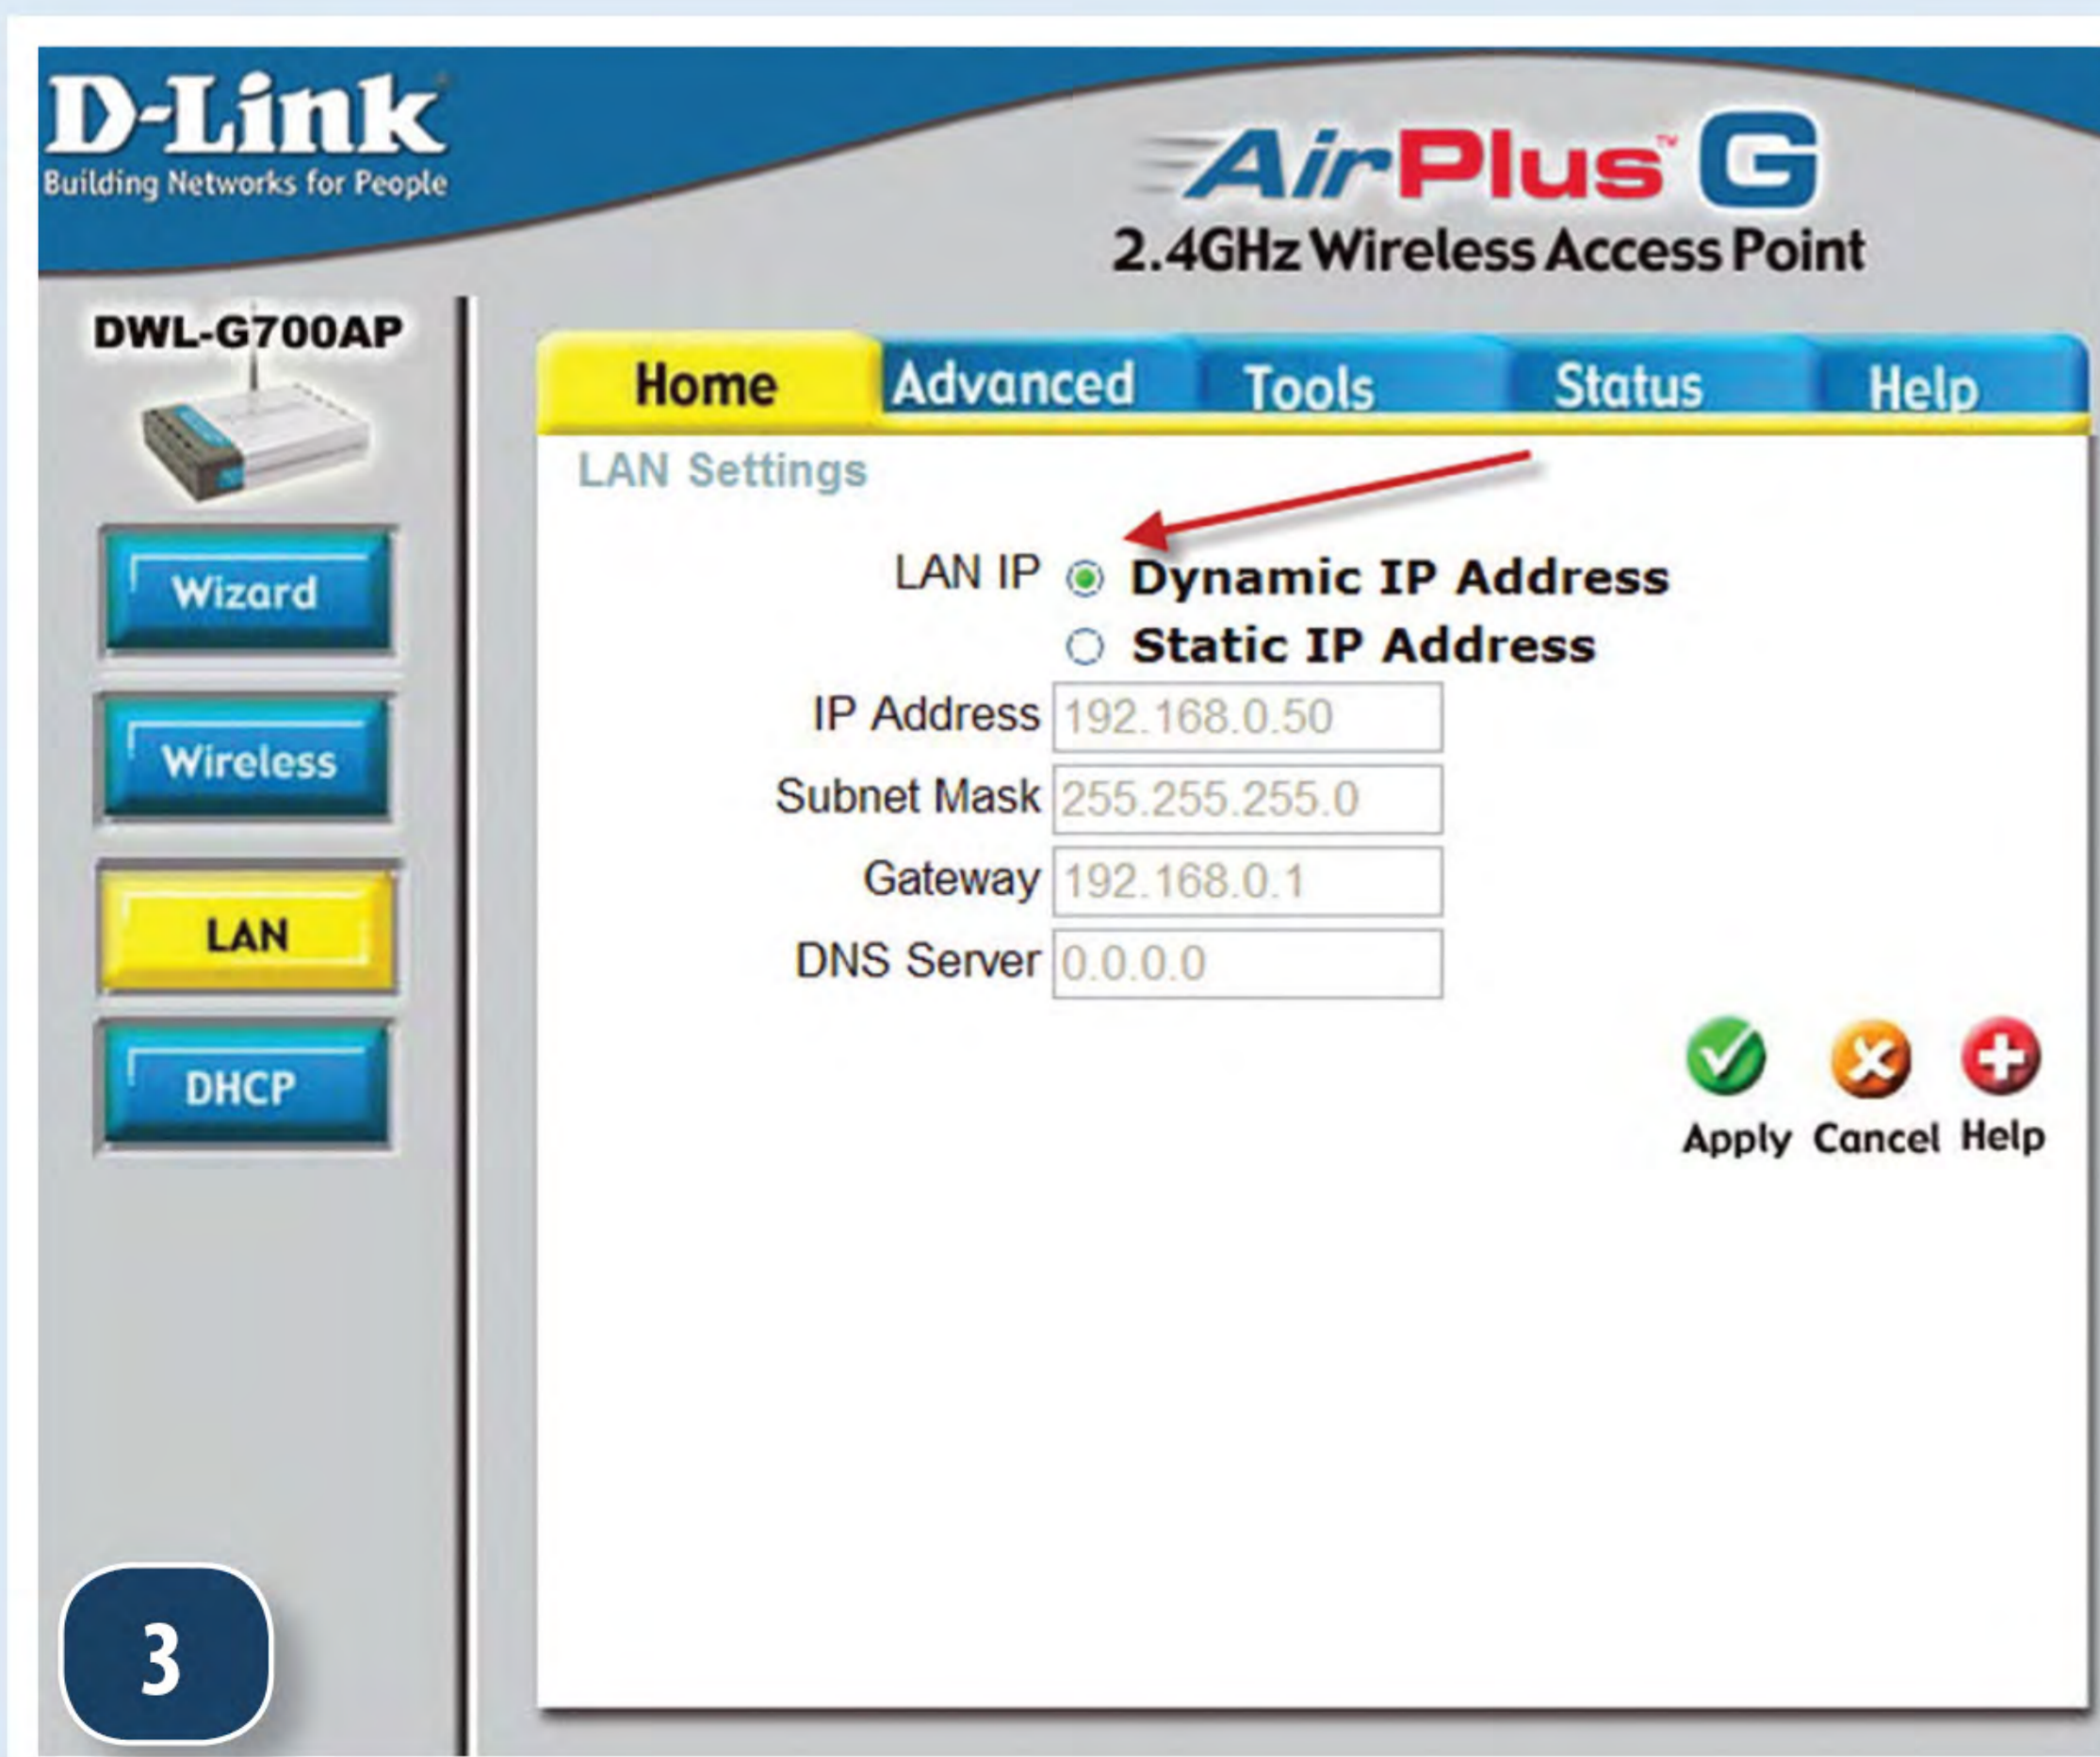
D-Link
Building Networks for People

AirPlus™ G
2.4GHz Wireless Access Point

DWL-G700AP

Home Advanced Tools Status Help

LAN Settings

Wizard
Wireless
LAN
DHCP

LAN IP ◉ Dynamic IP Address
○ Static IP Address

| | |
|---|---|
| IP Address | 192.168.0.50 |
| Subnet Mask | 255.255.255.0 |
| Gateway | 192.168.0.1 |
| DNS Server | 0.0.0.0 |

Apply Cancel Help

3